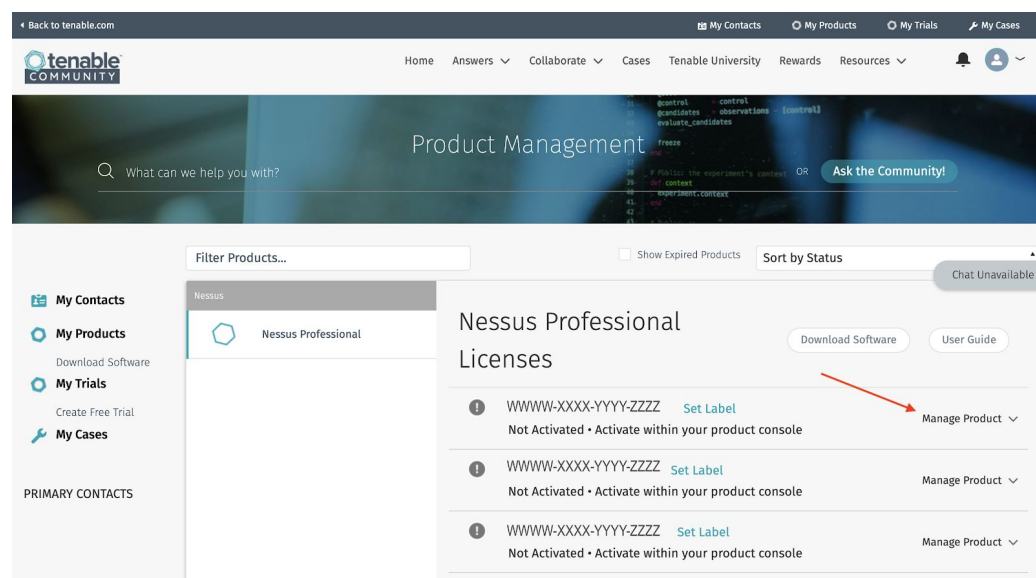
‹ Back to tenable.com

My Contacts
My Products
My Trials
My Cases

tenable COMMUNITY

Home
Answers
Collaborate
Cases
Tenable University
Rewards
Resources

Product Management

What can we help you with?
OR
Ask the Community!

Filter Products...
Show Expired Products
Sort by Status
Chat Unavailable

My Contacts
My Products
Download Software
My Trials
Create Free Trial
My Cases

PRIMARY CONTACTS

Nessus
Nessus Professional

Nessus Professional Licenses
Download Software
User Guide

WWWW-XXXX-YYYY-ZZZZ Set Label
Not Activated • Activate within your product console
Manage Product

WWWW-XXXX-YYYY-ZZZZ Set Label
Not Activated • Activate within your product console
Manage Product

WWWW-XXXX-YYYY-ZZZZ Set Label
Not Activated • Activate within your product console
Manage Product